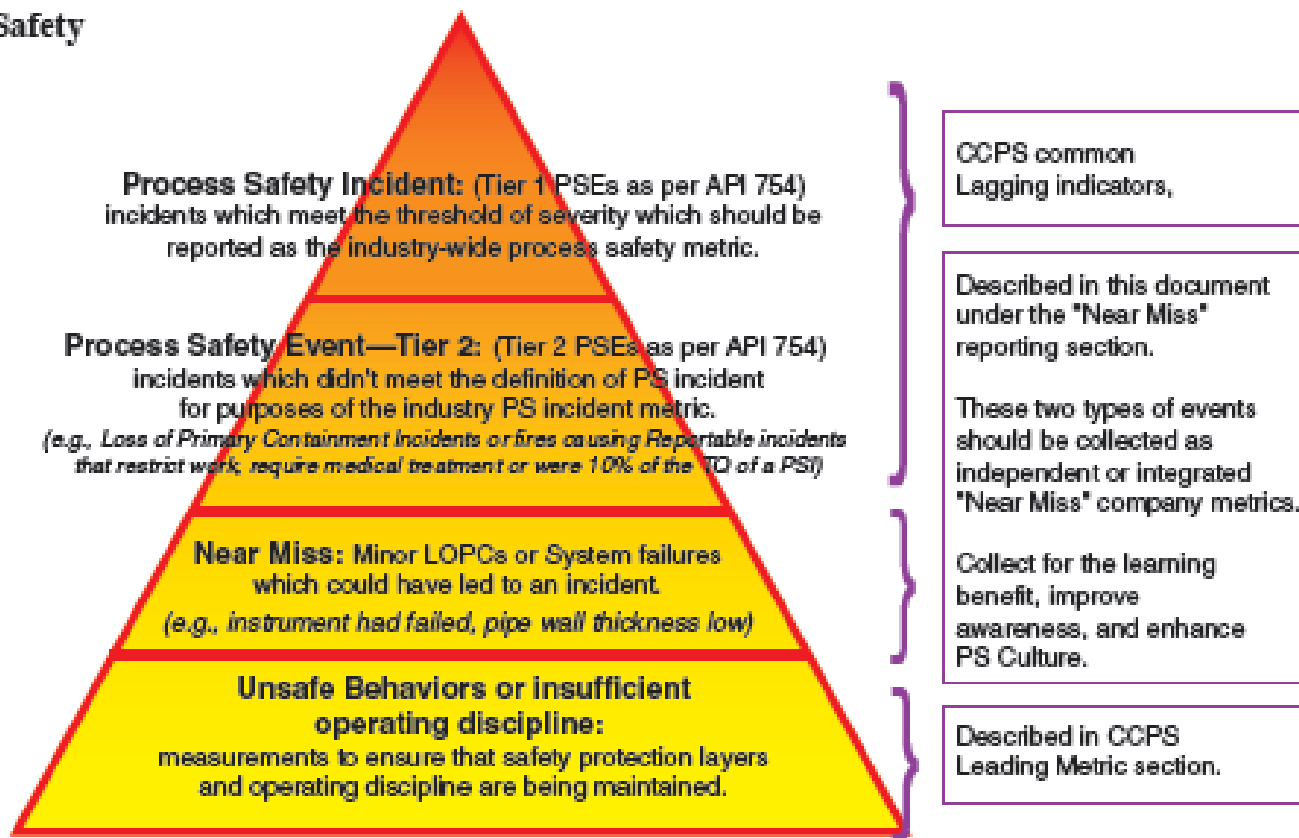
Safety

Process Safety Incident: (Tier 1 PSEs as per API 754) incidents which meet the threshold of severity which should be reported as the industry-wide process safety metric.

Process Safety Event—Tier 2: (Tier 2 PSEs as per API 754) incidents which didn't meet the definition of PS incident for purposes of the industry PS incident metric.
(e.g., Loss of Primary Containment Incidents or fires causing Reportable incidents that restrict work, require medical treatment or were 10% of the TQ of a PSI)

Near Miss: Minor LOPCs or System failures which could have led to an incident.
(e.g., instrument had failed, pipe wall thickness low)

Unsafe Behaviors or insufficient operating discipline:
measurements to ensure that safety protection layers and operating discipline are being maintained.

CCPS common Lagging indicators,

Described in this document under the "Near Miss" reporting section.

These two types of events should be collected as independent or integrated "Near Miss" company metrics.

Collect for the learning benefit, improve awareness, and enhance PS Culture.

Described in CCPS Leading Metric section.